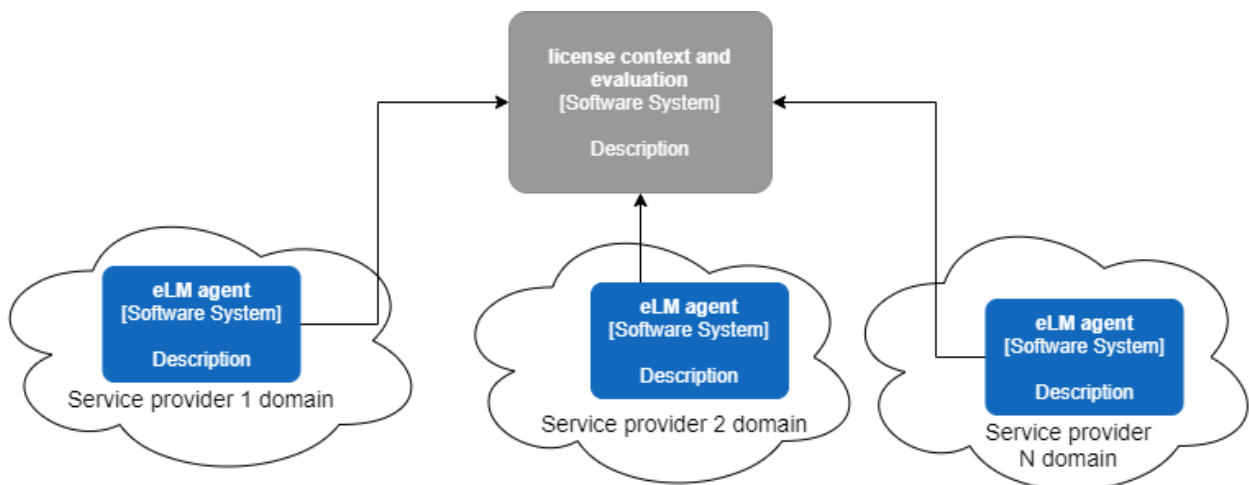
license context and evaluation
[Software System]

Description

eLM agent
[Software System]

Description

Service provider 1 domain

eLM agent
[Software System]

Description

Service provider 2 domain

eLM agent
[Software System]

Description

Service provider N domain